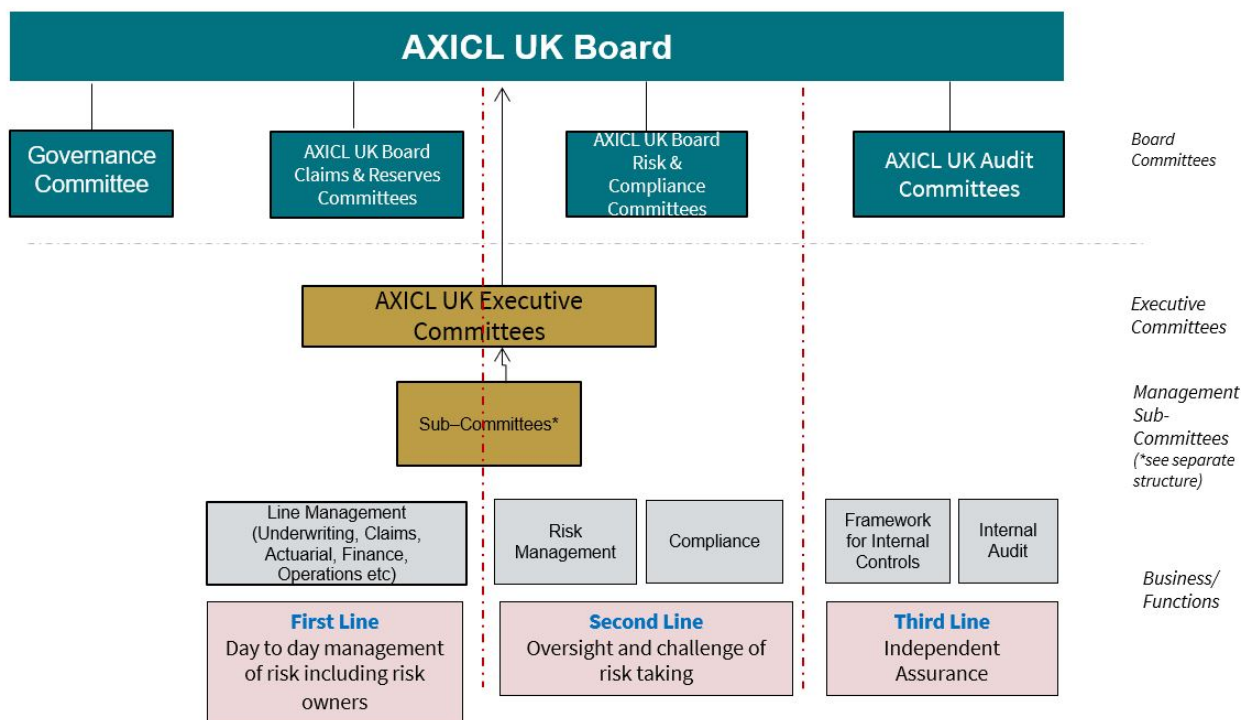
AXICL UK Board

Governance Committee

AXICL UK Board Claims & Reserves Committees

AXICL UK Board Risk & Compliance Committees

AXICL UK Audit Committees

Board Committees

AXICL UK Executive Committees

Executive Committees

Sub–Committees*

Management Sub-Committees (*see separate structure)

Line Management (Underwriting, Claims, Actuarial, Finance, Operations etc)

Risk Management

Compliance

Framework for Internal Controls

Internal Audit

Business/ Functions

First Line
Day to day management of risk including risk owners

Second Line
Oversight and challenge of risk taking

Third Line
Independent Assurance